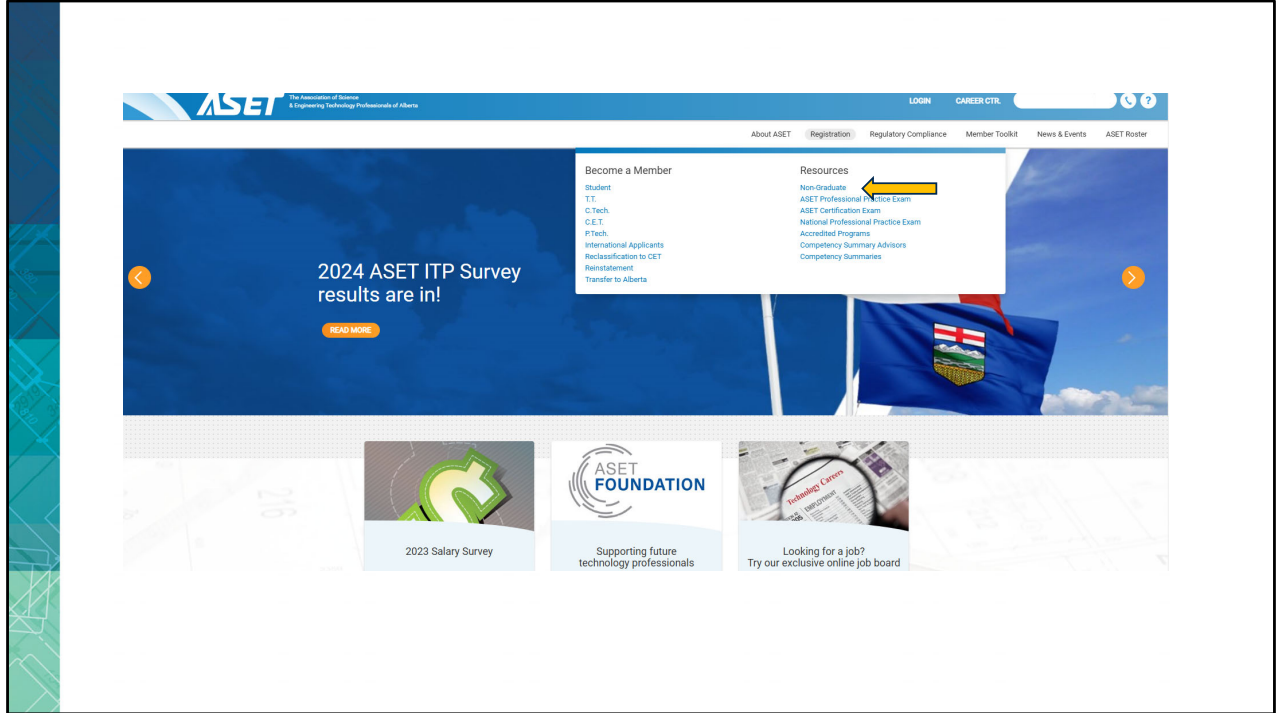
ASET The Association of Science & Engineering Technology Professionals of Alberta

LOGIN CAREER CTR.

About ASET Registration Regulatory Compliance Member Toolkit News & Events ASET Roster

Become a Member
Student
T.T.
C.Tech.
C.E.T.
P.Tech.
International Applicants
Reclassification to CET
Reinstatement
Transfer to Alberta

Resources
Non-Graduate
ASET Professional Practice Exam
ASET Certification Exam
National Professional Practice Exam
Accredited Programs
Competency Summary Advisors
Competency Summaries

2024 ASET ITP Survey results are in!

READ MORE

2023 Salary Survey

ASET FOUNDATION

Supporting future technology professionals

Technology Careers
EMPLOYMENT

Looking for a job?
Try our exclusive online job board